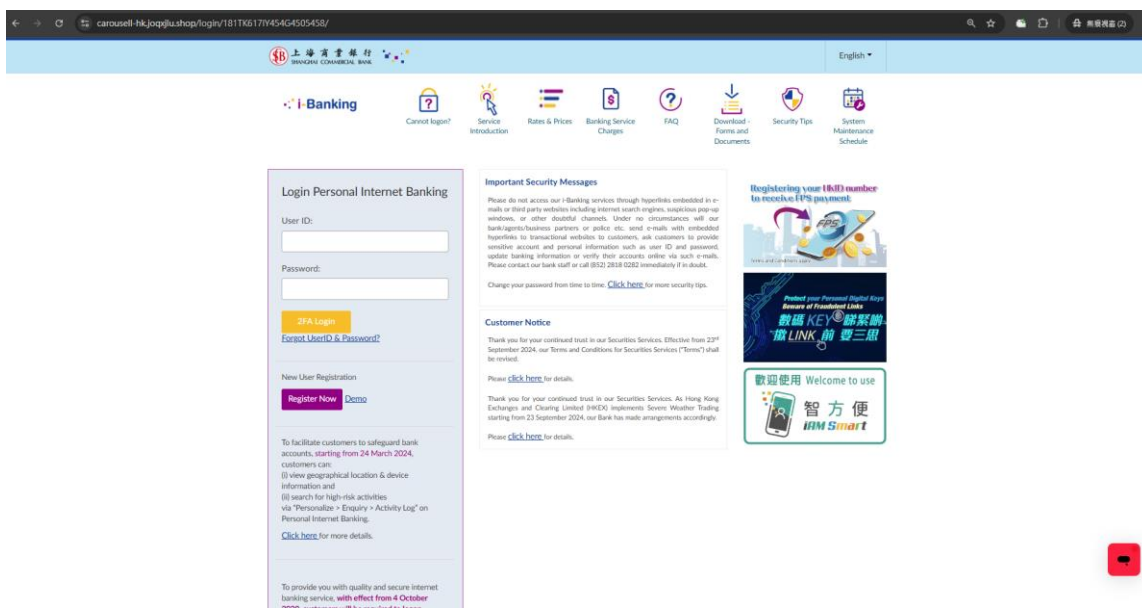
carousell-hk.joqxjlu.shop/login/181TK617iY454G4505458/

無痕視窗 (2)

上海商業銀行 SHANGHAI COMMERCIAL BANK

English

i-Banking

Cannot logon?

Service Introduction

Rates & Prices

Banking Service Charges

FAQ

Download - Forms and Documents

Security Tips

System Maintenance Schedule

Login Personal Internet Banking

User ID:

Password:

2FA Login

Forgot UserID & Password?

New User Registration

Register Now Demo

To facilitate customers to safeguard bank accounts, starting from 24 March 2024, customers can:
(i) view geographical location & device information and
(ii) search for high-risk activities via "Personalize > Enquiry > Activity Log" on Personal Internet Banking.

Click here for more details.

To provide you with quality and secure internet banking service, with effect from 4 October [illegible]

Important Security Messages

Please do not access our i-Banking services through hyperlinks embedded in e-mails or third party websites including internet search engines, suspicious pop-up windows, or other doubtful channels. Under no circumstances will our bank/agents/business partners or police etc. send e-mails with embedded hyperlinks to transactional websites to customers, ask customers to provide sensitive account and personal information such as user ID and password, update banking information or verify their accounts online via such e-mails. Please contact our bank staff or call (852) 2818 0282 immediately if in doubt.

Change your password from time to time. Click here for more security tips.

Customer Notice

Thank you for your continued trust in our Securities Services. Effective from 23rd September 2024, our Terms and Conditions for Securities Services ("Terms") shall be revised.

Please click here for details.

Thank you for your continued trust in our Securities Services. As Hong Kong Exchanges and Clearing Limited (HKEX) implements Severe Weather Trading starting from 23 September 2024, our Bank has made arrangements accordingly.

Please click here for details.

Registering your HKID number to receive FPS payment

FPS

Terms and Conditions apply

Protect your Personal Digital Keys
Beware of Fraudulent Links

數碼KEY®隨緊啲 撳LINK前 要三思

歡迎使用 Welcome to use

智方便

iAM Smart